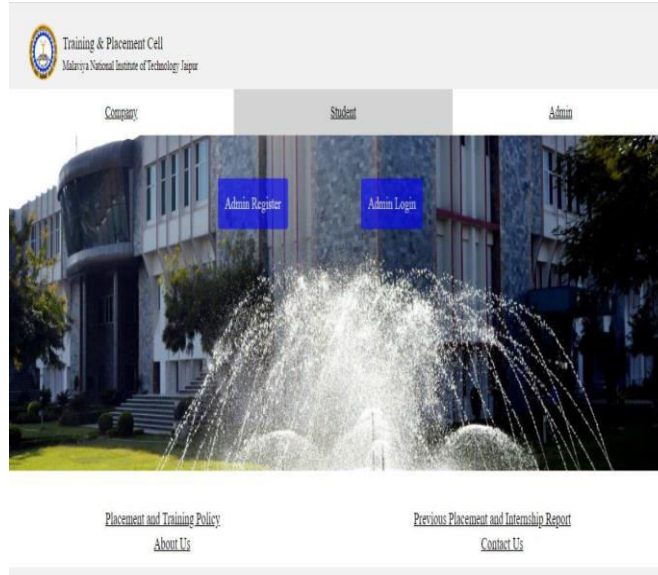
Training & Placement Cell
Malaviya National Institute of Technology Jaipur

Company
Student
Admin

Admin Register
Admin Login

Placement and Training Policy
About Us
Previous Placement and Internship Report
Contact Us